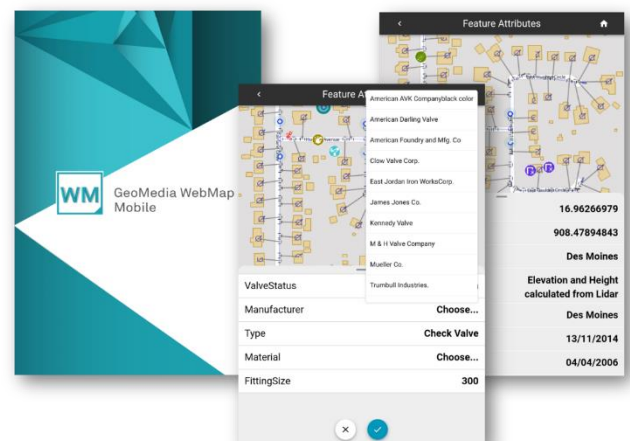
WM GeoMedia WebMap Mobile

Feature Attributes

16.96266979

908.47894843

Des Moines

Elevation and Height calculated from Lidar

Des Moines

13/11/2014

04/04/2006

Feature Att

American AVK Companyblack color
American Darling Valve
American Foundry and Mfg. Co
Clow Valve Corp.
East Jordan Iron WorksCorp.
James Jones Co.
Kennedy Valve
M & H Valve Company
Mueller Co.
Trumbull Industries.

| | |
|---|---|
| ValveStatus | |
| Manufacturer | Choose... |
| Type | Check Valve |
| Material | Choose... |
| FittingSize | 300 |